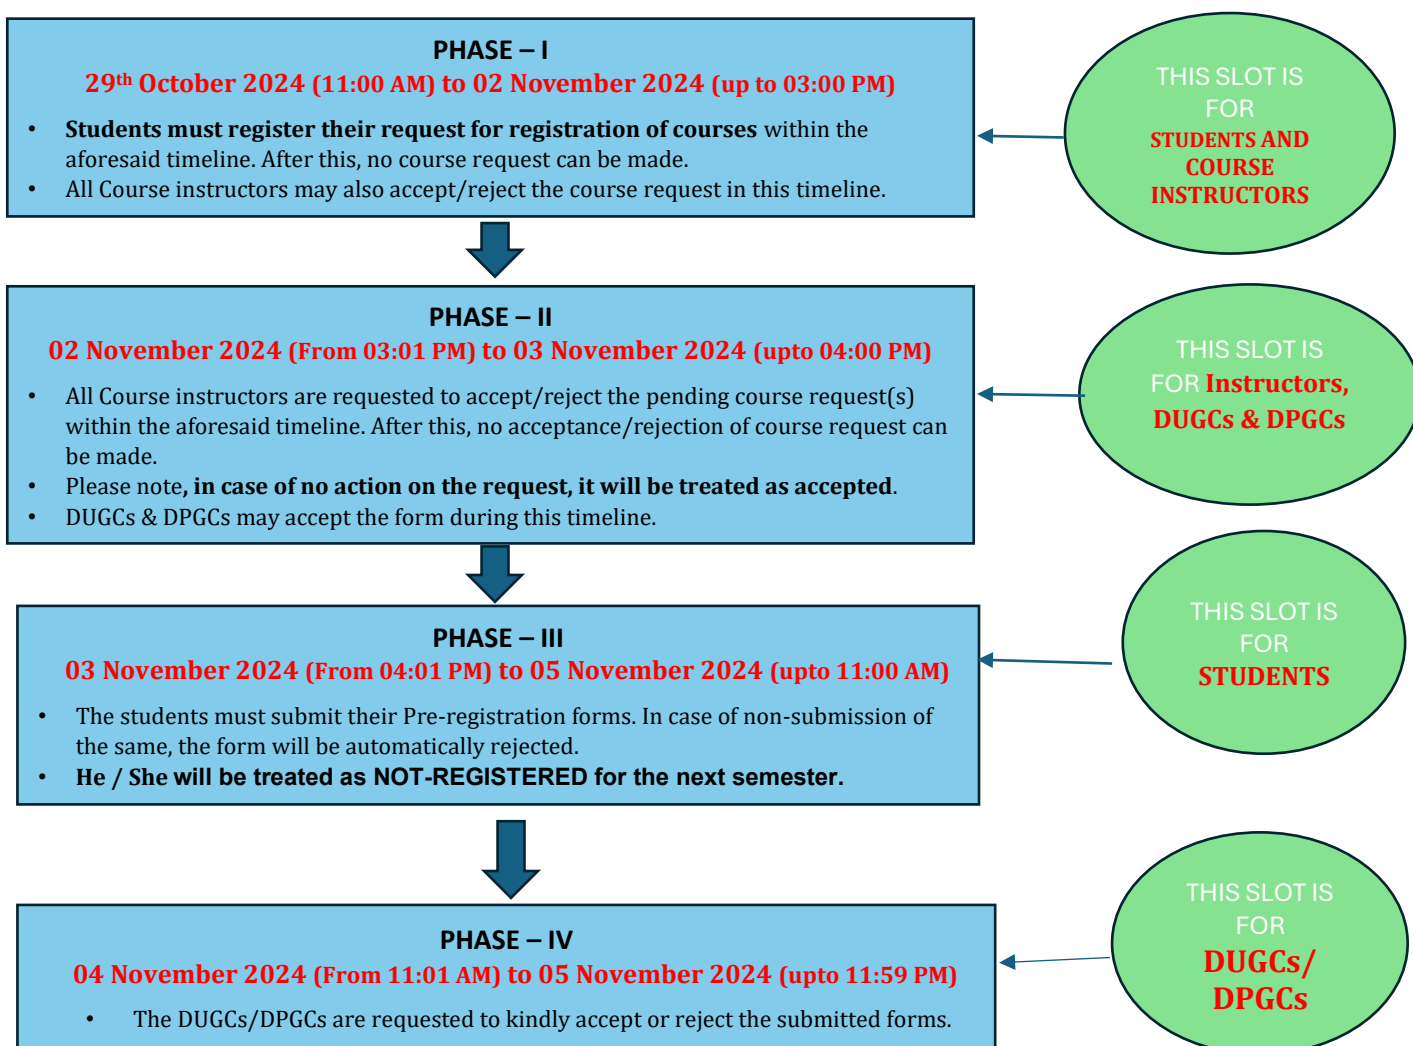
PHASE – I

29$^{th}$ October 2024 (11:00 AM) to 02 November 2024 (up to 03:00 PM)

- Students must register their request for registration of courses within the aforesaid timeline. After this, no course request can be made.
- All Course instructors may also accept/reject the course request in this timeline.

THIS SLOT IS FOR STUDENTS AND COURSE INSTRUCTORS

PHASE – II

02 November 2024 (From 03:01 PM) to 03 November 2024 (upto 04:00 PM)

- All Course instructors are requested to accept/reject the pending course request(s) within the aforesaid timeline. After this, no acceptance/rejection of course request can be made.
- Please note, in case of no action on the request, it will be treated as accepted.
- DUGCs & DPGCs may accept the form during this timeline.

THIS SLOT IS FOR Instructors, DUGCs & DPGCs

PHASE – III

03 November 2024 (From 04:01 PM) to 05 November 2024 (upto 11:00 AM)

- The students must submit their Pre-registration forms. In case of non-submission of the same, the form will be automatically rejected.
- He / She will be treated as NOT-REGISTERED for the next semester.

THIS SLOT IS FOR STUDENTS

PHASE – IV

04 November 2024 (From 11:01 AM) to 05 November 2024 (upto 11:59 PM)

- The DUGCs/DPGCs are requested to kindly accept or reject the submitted forms.

THIS SLOT IS FOR DUGCs/ DPGCs